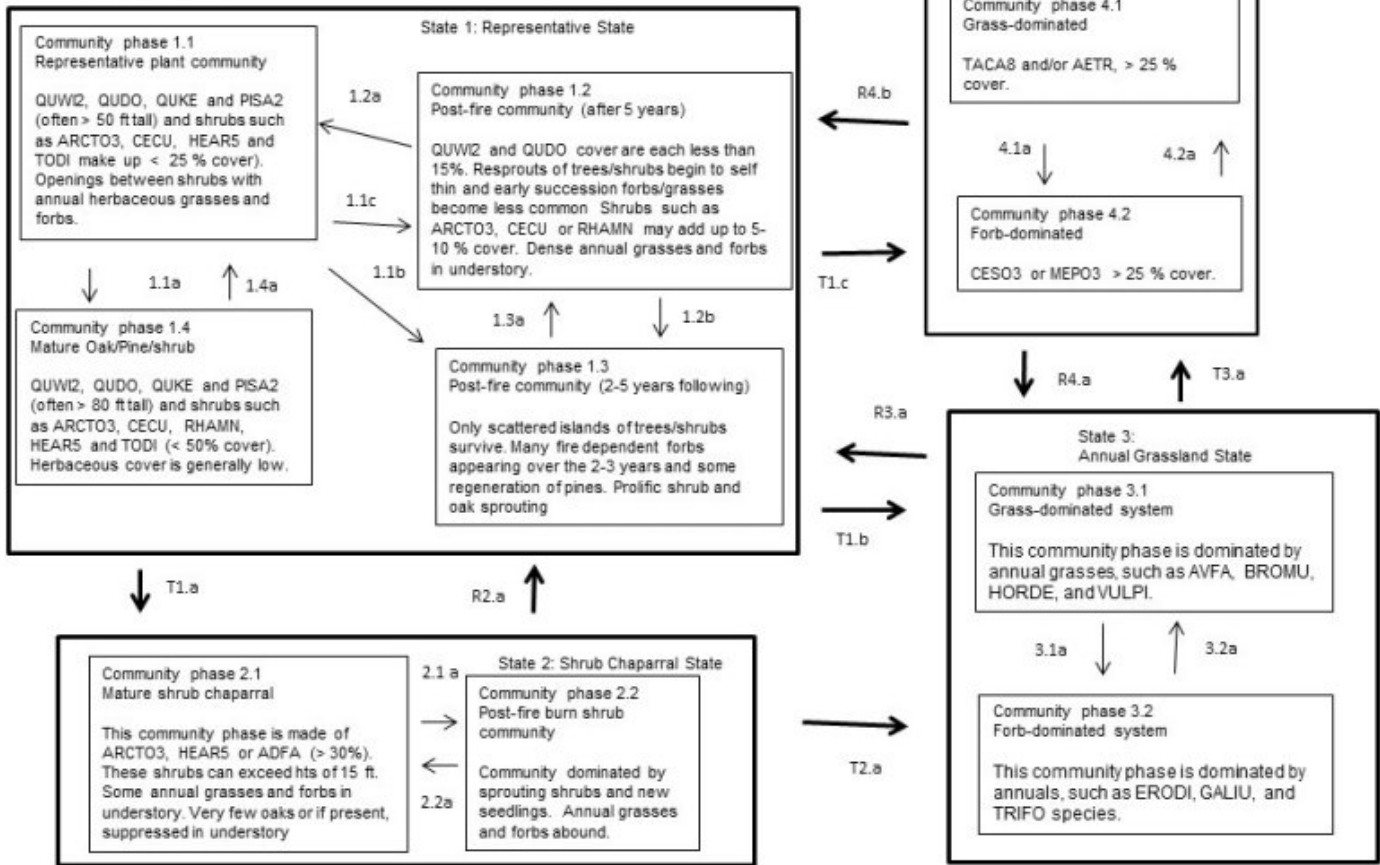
State 1: Representative State

Community phase 1.1
Representative plant community

QUWI2, QUDO, QUKE and PISA2 (often > 50 ft tall) and shrubs such as ARCTO3, CECU, HEAR5 and TODI make up < 25 % cover). Openings between shrubs with annual herbaceous grasses and forbs.

1.2a

Community phase 1.2
Post-fire community (after 5 years)

QUWI2 and QUDO cover are each less than 15%. Resprouts of trees/shrubs begin to self thin and early succession forbs/grasses become less common Shrubs such as ARCTO3, CECU or RHAMN may add up to 5-10 % cover. Dense annual grasses and forbs in understory.

1.1c

1.1b

1.1a

1.4a

Community phase 1.4
Mature Oak/Pine/shrub

QUWI2, QUDO, QUKE and PISA2 (often > 80 ft tall) and shrubs such as ARCTO3, CECU, RHAMN, HEAR5 and TODI (< 50% cover). Herbaceous cover is generally low.

1.3a

1.2b

Community phase 1.3
Post-fire community (2-5 years following)

Only scattered islands of trees/shrubs survive. Many fire dependent forbs appearing over the 2-3 years and some regeneration of pines. Prolific shrub and oak sprouting

Community phase 4.1
Grass-dominated

TACA8 and/or AETR, > 25 % cover.

R4.b

4.1a

4.2a

Community phase 4.2
Forb-dominated

CESO3 or MEPO3 > 25 % cover.

T1.c

R4.a

T3.a

R3.a

State 3:
Annual Grassland State

Community phase 3.1
Grass-dominated system

This community phase is dominated by annual grasses, such as AVFA, BROMU, HORDE, and VULPI.

T1.b

T1.a

R2.a

3.1a

3.2a

State 2: Shrub Chaparral State

Community phase 2.1
Mature shrub chaparral

This community phase is made of ARCTO3, HEAR5 or ADFA (> 30%). These shrubs can exceed hts of 15 ft. Some annual grasses and forbs in understory. Very few oaks or if present, suppressed in understory

2.1 a

2.2a

Community phase 2.2
Post-fire burn shrub community

Community dominated by sprouting shrubs and new seedlings. Annual grasses and forbs abound.

T2.a

Community phase 3.2
Forb-dominated system

This community phase is dominated by annuals, such as ERODI, GALIU, and TRIFO species.